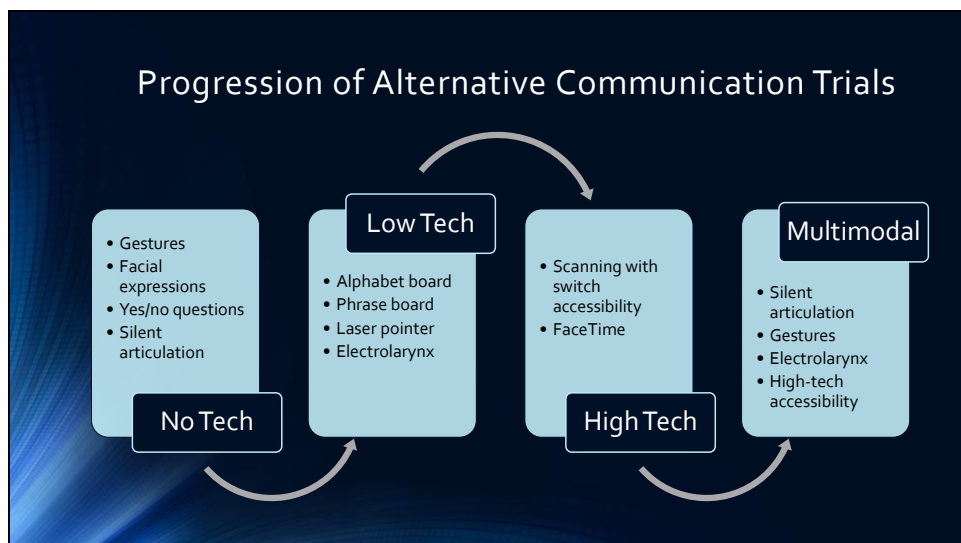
Progression of Alternative Communication Trials

- Gestures
- Facial expressions
- Yes/no questions
- Silent articulation

No Tech

Low Tech

- Alphabet board
- Phrase board
- Laser pointer
- Electrolarynx

- Scanning with switch accessibility
- FaceTime

High Tech

Multimodal

- Silent articulation
- Gestures
- Electrolarynx
- High-tech accessibility